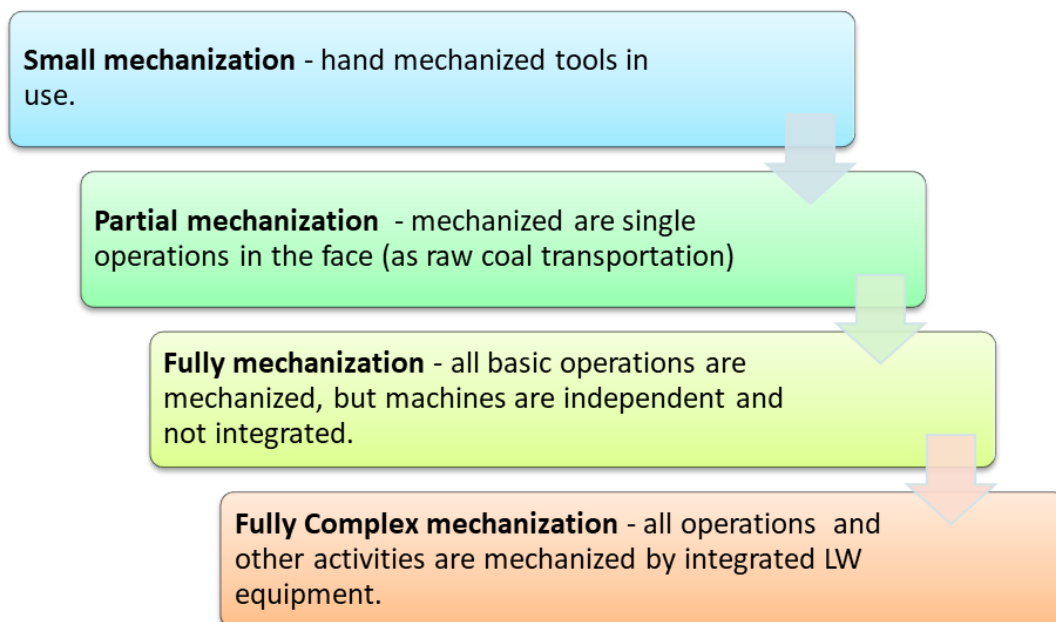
**Small mechanization** - hand mechanized tools in use.

**Partial mechanization** - mechanized are single operations in the face (as raw coal transportation)

**Fully mechanization** - all basic operations are mechanized, but machines are independent and not integrated.

**Fully Complex mechanization** - all operations and other activities are mechanized by integrated LW equipment.